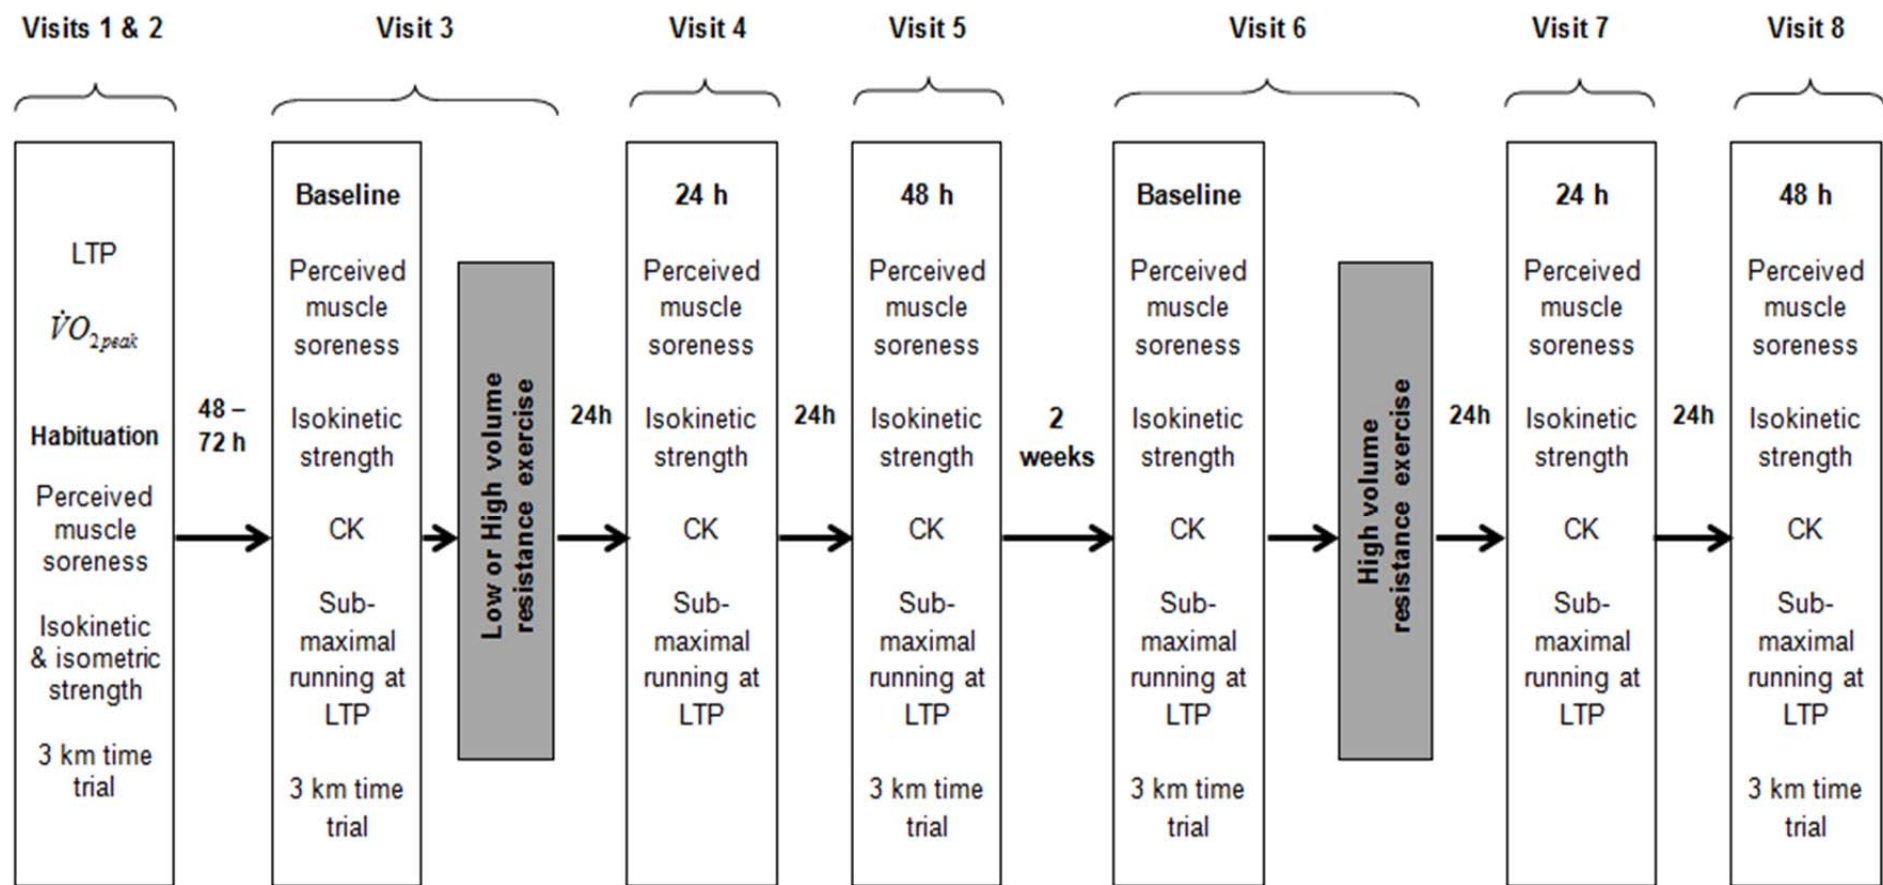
Visits 1 & 2

LTP

$\dot{V}O_{2peak}$

Habituation

Perceived muscle soreness

Isokinetic & isometric strength

3 km time trial

48 – 72 h

Visit 3

Baseline

Perceived muscle soreness

Isokinetic strength

CK

Sub-maximal running at LTP

3 km time trial

Low or High volume resistance exercise

24h

Visit 4

24 h

Perceived muscle soreness

Isokinetic strength

CK

Sub-maximal running at LTP

24h

Visit 5

48 h

Perceived muscle soreness

Isokinetic strength

CK

Sub-maximal running at LTP

3 km time trial

2 weeks

Visit 6

Baseline

Perceived muscle soreness

Isokinetic strength

CK

Sub-maximal running at LTP

3 km time trial

High volume resistance exercise

24h

Visit 7

24 h

Perceived muscle soreness

Isokinetic strength

CK

Sub-maximal running at LTP

24h

Visit 8

48 h

Perceived muscle soreness

Isokinetic strength

CK

Sub-maximal running at LTP

3 km time trial